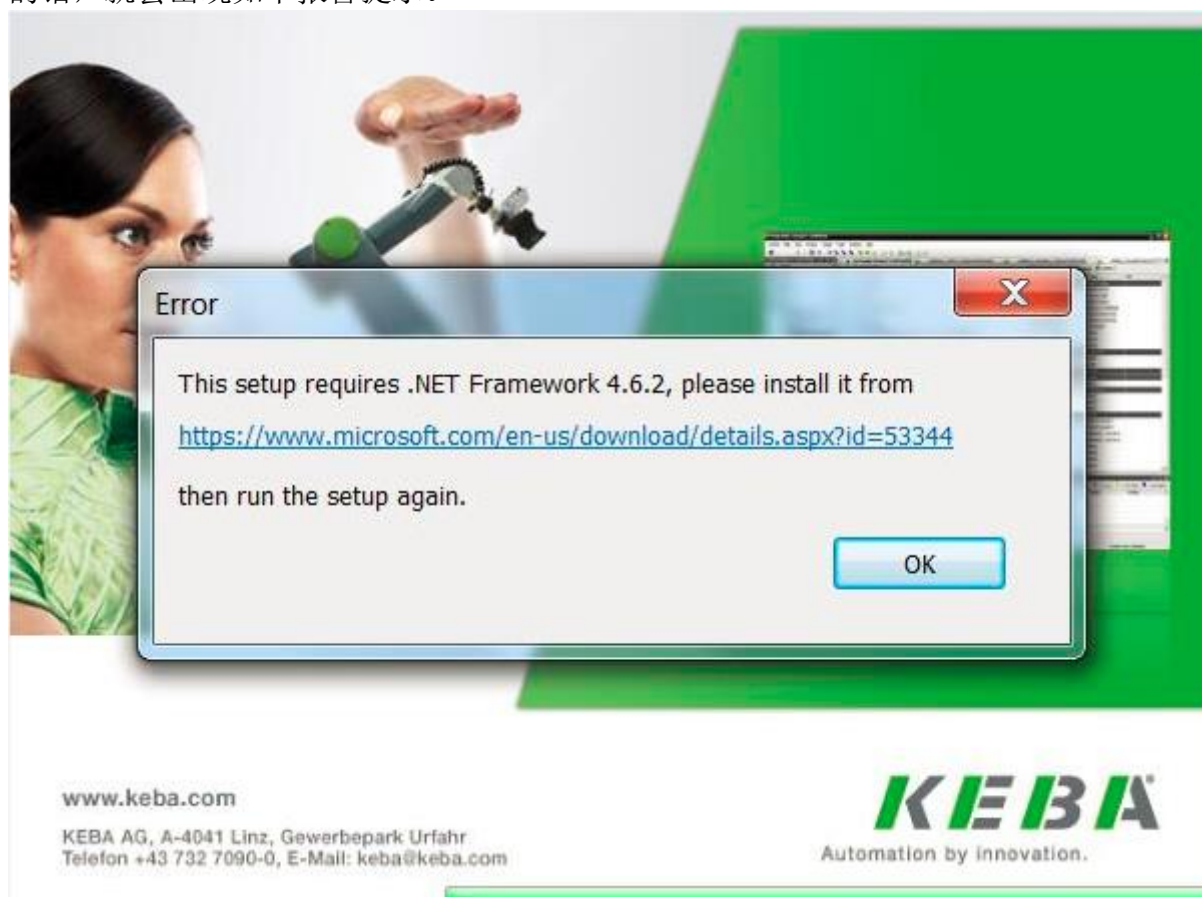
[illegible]

Error

This setup requires .NET Framework 4.6.2, please install it from

https://www.microsoft.com/en-us/download/details.aspx?id=53344

then run the setup again.

OK

www.keba.com

KEBA AG, A-4041 Linz, Gewerbepark Urfahr
Telefon +43 732 7090-0, E-Mail: keba@keba.com

KEBA

Automation by innovation.